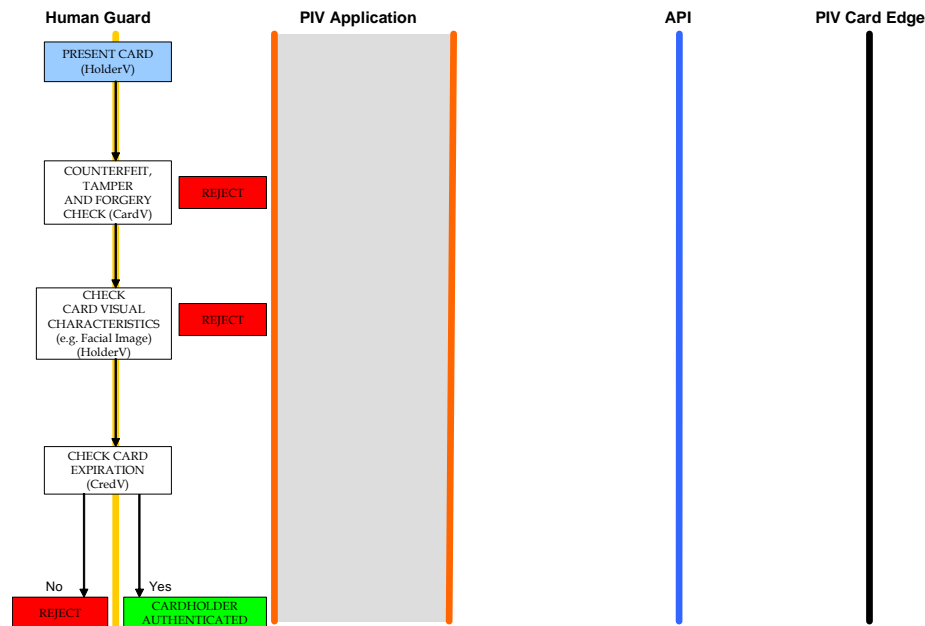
Human Guard

PIV Application

API

PIV Card Edge

PRESENT CARD (HolderV)

COUNTERFEIT, TAMPER AND FORGERY CHECK (CardV)

REJECT

CHECK CARD VISUAL CHARACTERISTICS (e.g. Facial Image) (HolderV)

REJECT

CHECK CARD EXPIRATION (CredV)

No

Yes

REJECT

CARDHOLDER AUTHENTICATED